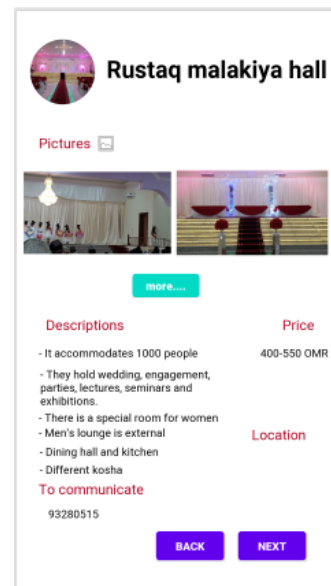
Rustaq malakiya hall

Pictures

more....

Descriptions

- It accommodates 1000 people

- They hold wedding, engagement, parties, lectures, seminars and exhibitions.

- There is a special room for women

- Men's lounge is external

- Dining hall and kitchen

- Different kosha

Price

400-550 OMR

Location

To communicate

93280515

BACK

NEXT